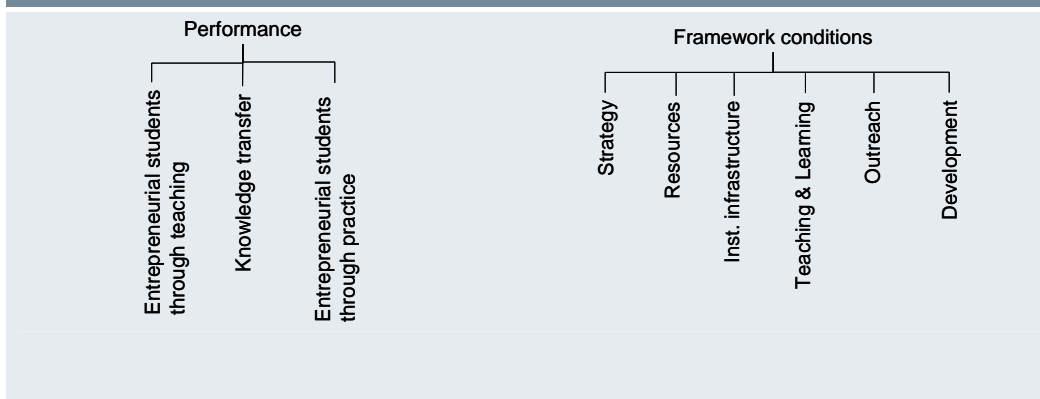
Performance

Entrepreneurial students through teaching

Knowledge transfer

Entrepreneurial students through practice

Framework conditions

Strategy

Resources

Inst. infrastructure

Teaching & Learning

Outreach

Development